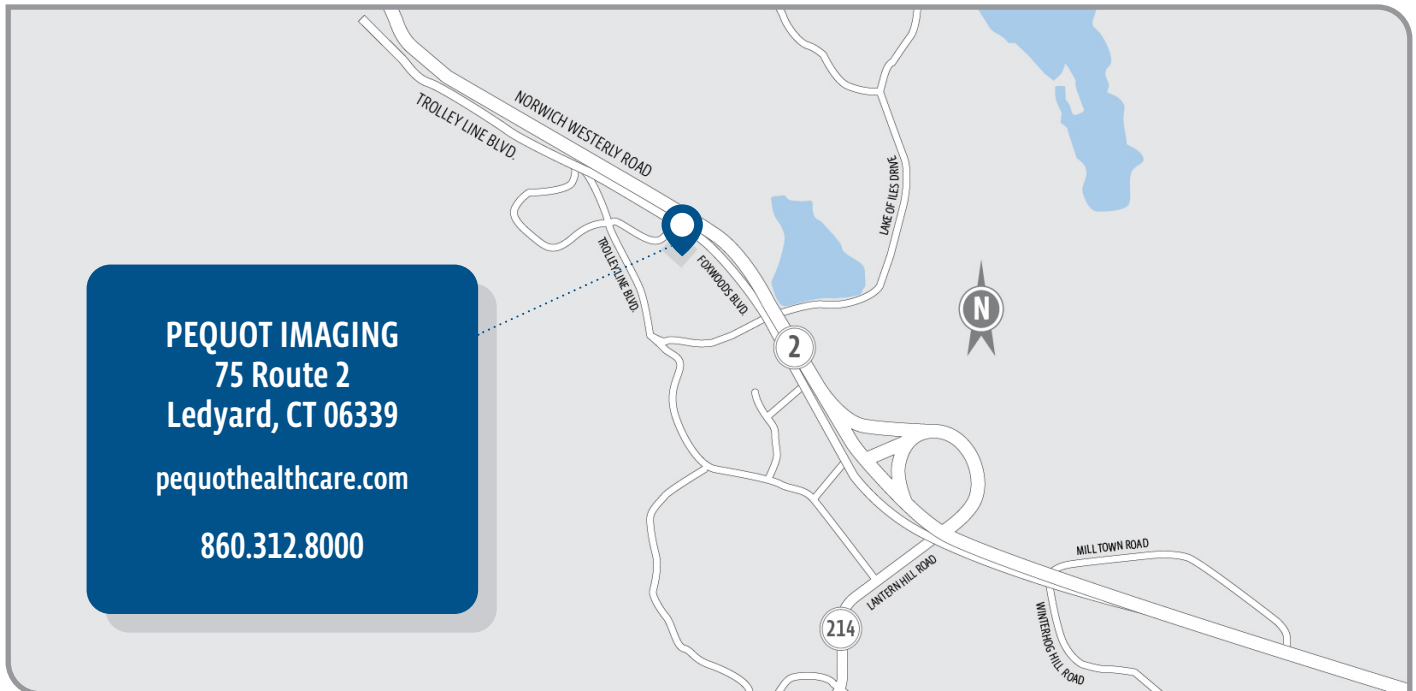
NORWICH WESTERLY ROAD
TROLLEY LINE BLVD.
LAKE OF ILES DRIVE
TROLLEY LINE BLVD.
FOXWOODS BLVD.
N
2
PEQUOT IMAGING
75 Route 2
Ledyard, CT 06339

pequothealthcare.com

860.312.8000

MILL TOWN ROAD
LANTERN HILL ROAD
214
WINTERHOG HILL ROAD